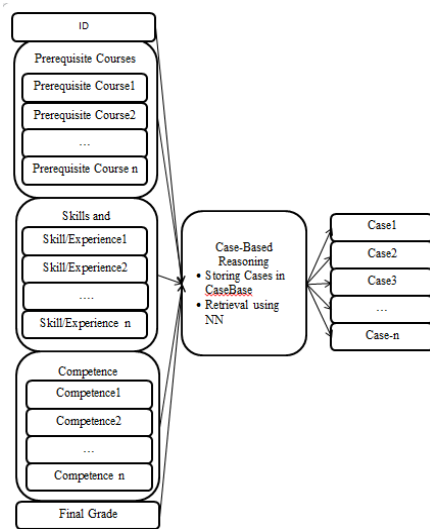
ID

Prerequisite Courses

Prerequisite Course1

Prerequisite Course2

...

Prerequisite Course n

Skills and

Skill/Experience1

Skill/Experience2

....

Skill/Experience n

Competence

Competence1

Competence2

...

Competence n

Final Grade

Case-Based Reasoning

• Storing Cases in CaseBase

• Retrieval using NN

Case1

Case2

Case3

...

Case-n